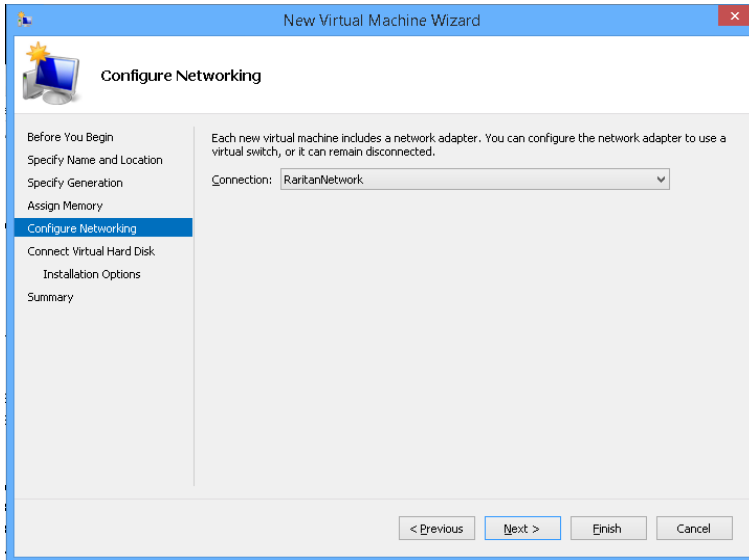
New Virtual Machine Wizard

Configure Networking

Before You Begin
Specify Name and Location
Specify Generation
Assign Memory
Configure Networking
Connect Virtual Hard Disk
Installation Options
Summary

Each new virtual machine includes a network adapter. You can configure the network adapter to use a virtual switch, or it can remain disconnected.

Connection: RaritanNetwork

< Previous
Next >
Finish
Cancel